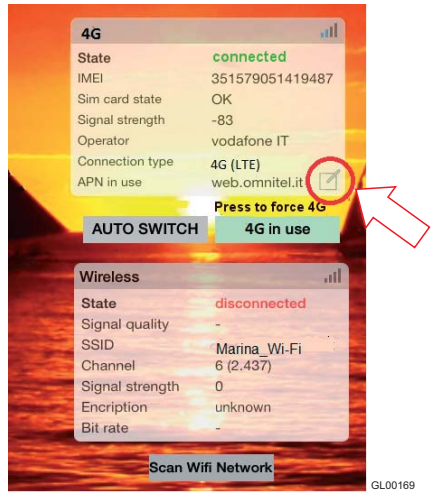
4G

| State | connected |
|---|---|
| IMEI | 351579051419487 |
| Sim card state | OK |
| Signal strength | -83 |
| Operator | vodafone IT |
| Connection type | 4G (LTE) |
| APN in use | web.omnitel.it |

Press to force 4G

AUTO SWITCH

4G in use

Wireless

| State | disconnected |
|---|---|
| Signal quality | - |
| SSID | Marina_Wi-Fi |
| Channel | 6 (2.437) |
| Signal strength | 0 |
| Encription | unknown |
| Bit rate | - |

Scan Wifi Network

GL00169